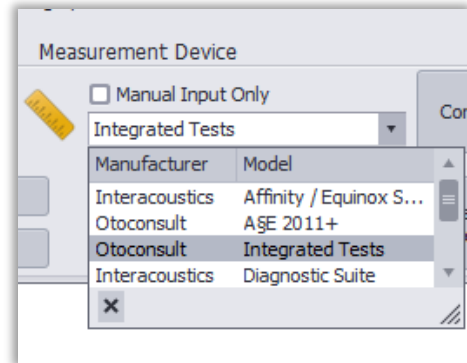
Measurement Device

Manual Input Only

Integrated Tests

Con

| Manufacturer | Model |
|---|---|
| Interacoustics | Affinity / Equinox S... |
| Otoconsult | A§E 2011+ |
| Otoconsult | Integrated Tests |
| Interacoustics | Diagnostic Suite |

×